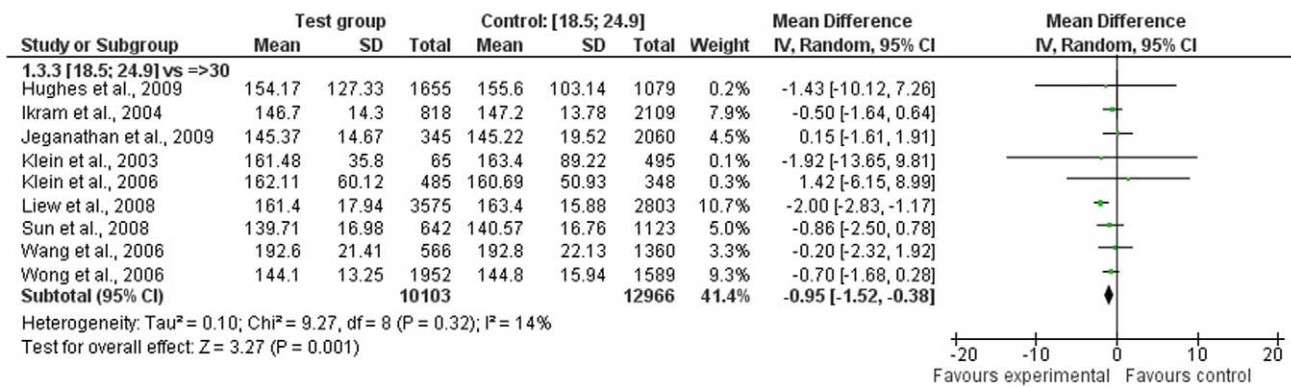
| Study or Subgroup | Test group Mean | Test group SD | Test group Total | Control: [18.5; 24.9] Mean | Control: [18.5; 24.9] SD | Control: [18.5; 24.9] Total | Weight | Mean Difference IV, Random, 95% CI |
|---|---|---|---|---|---|---|---|---|
| 1.3.3 [18.5; 24.9] vs =>30 | | | | | | | | |
| Hughes et al., 2009 | 154.17 | 127.33 | 1655 | 155.6 | 103.14 | 1079 | 0.2% | -1.43 [-10.12, 7.26] |
| Ikram et al., 2004 | 146.7 | 14.3 | 818 | 147.2 | 13.78 | 2109 | 7.9% | -0.50 [-1.64, 0.64] |
| Jeganathan et al., 2009 | 145.37 | 14.67 | 345 | 145.22 | 19.52 | 2060 | 4.5% | 0.15 [-1.61, 1.91] |
| Klein et al., 2003 | 161.48 | 35.8 | 65 | 163.4 | 89.22 | 495 | 0.1% | -1.92 [-13.65, 9.81] |
| Klein et al., 2006 | 162.11 | 60.12 | 485 | 160.69 | 50.93 | 348 | 0.3% | 1.42 [-6.15, 8.99] |
| Liew et al., 2008 | 161.4 | 17.94 | 3575 | 163.4 | 15.88 | 2803 | 10.7% | -2.00 [-2.83, -1.17] |
| Sun et al., 2008 | 139.71 | 16.98 | 642 | 140.57 | 16.76 | 1123 | 5.0% | -0.86 [-2.50, 0.78] |
| Wang et al., 2006 | 192.6 | 21.41 | 566 | 192.8 | 22.13 | 1360 | 3.3% | -0.20 [-2.32, 1.92] |
| Wong et al., 2006 | 144.1 | 13.25 | 1952 | 144.8 | 15.94 | 1589 | 9.3% | -0.70 [-1.68, 0.28] |
| Subtotal (95% CI) | | | 10103 | | | 12966 | 41.4% | -0.95 [-1.52, -0.38] |

Heterogeneity: Tau² = 0.10; Chi² = 9.27, df = 8 (P = 0.32); I² = 14%
Test for overall effect: Z = 3.27 (P = 0.001)

Mean Difference
IV, Random, 95% CI

-20 -10 0 10 20
Favours experimental Favours control